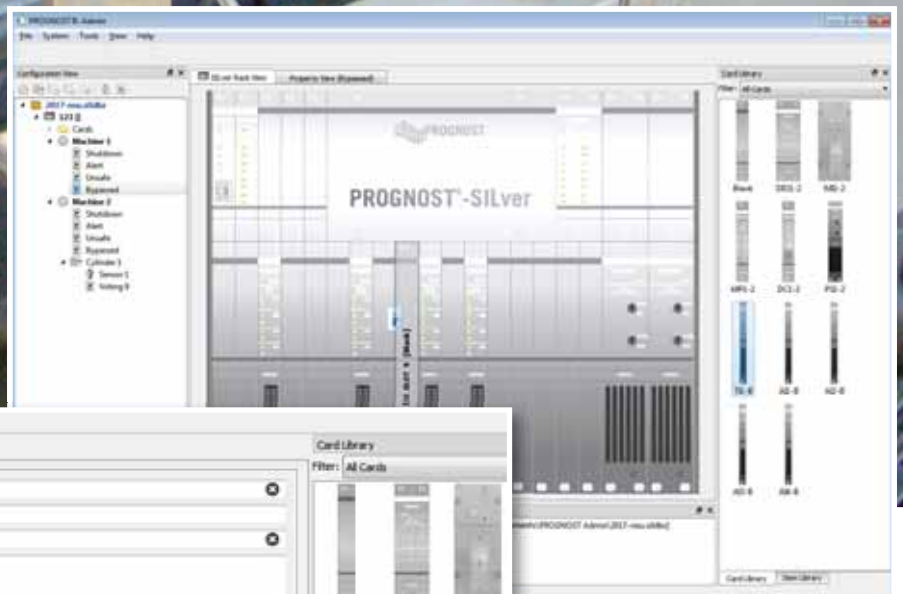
PROGNOST®-Admin

File System Tools View Help

Configuration View

2017-neu.silbo

123

Cards

Machine 1

Shutdown

Alert

Unsafe

Bypassed

Machine 2

Shutdown

Alert

Unsafe

Bypassed

Cylinder 1

Sensor 1

Voting 0

SILver Rack View

Property View (Bypassed)

PROGNOST

PROGNOST®-SILver

Card Library

Filter: All Cards

Blank

DIOS-2

MS-2

MPS-2

DCS-2

PSI-2

TS-8

AD-8

AD-8

AD-8

AA-8

Card Library

Filter: All Cards

Card Library

Slave Library